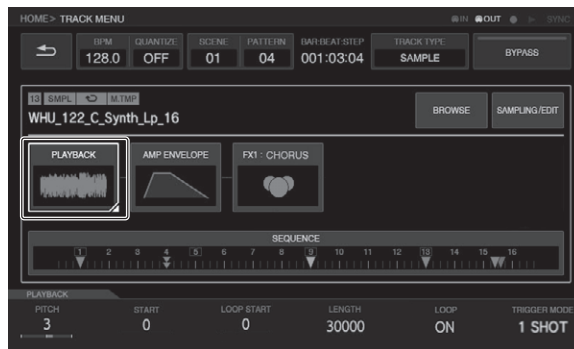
HOME > TRACK MENU

IN OUT SYNC

BPM 128.0 QUANTIZE OFF SCENE 01 PATTERN 04 BAR:BEAT:STEP 001:03:04 TRACK TYPE SAMPLE BYPASS

13 SMPL M.TMP

WHU_122_C_Synth_Lp_16

BROWSE SAMPLING/EDIT

PLAYBACK AMP ENVELOPE FX1 : CHORUS

SEQUENCE

1 2 3 4 5 6 7 8 9 10 11 12 13 14 15 16

PLAYBACK

| PITCH | START | LOOP START | LENGTH | LOOP | TRIGGER MODE |
|---|---|---|---|---|---|
| 3 | 0 | 0 | 30000 | ON | 1 SHOT |